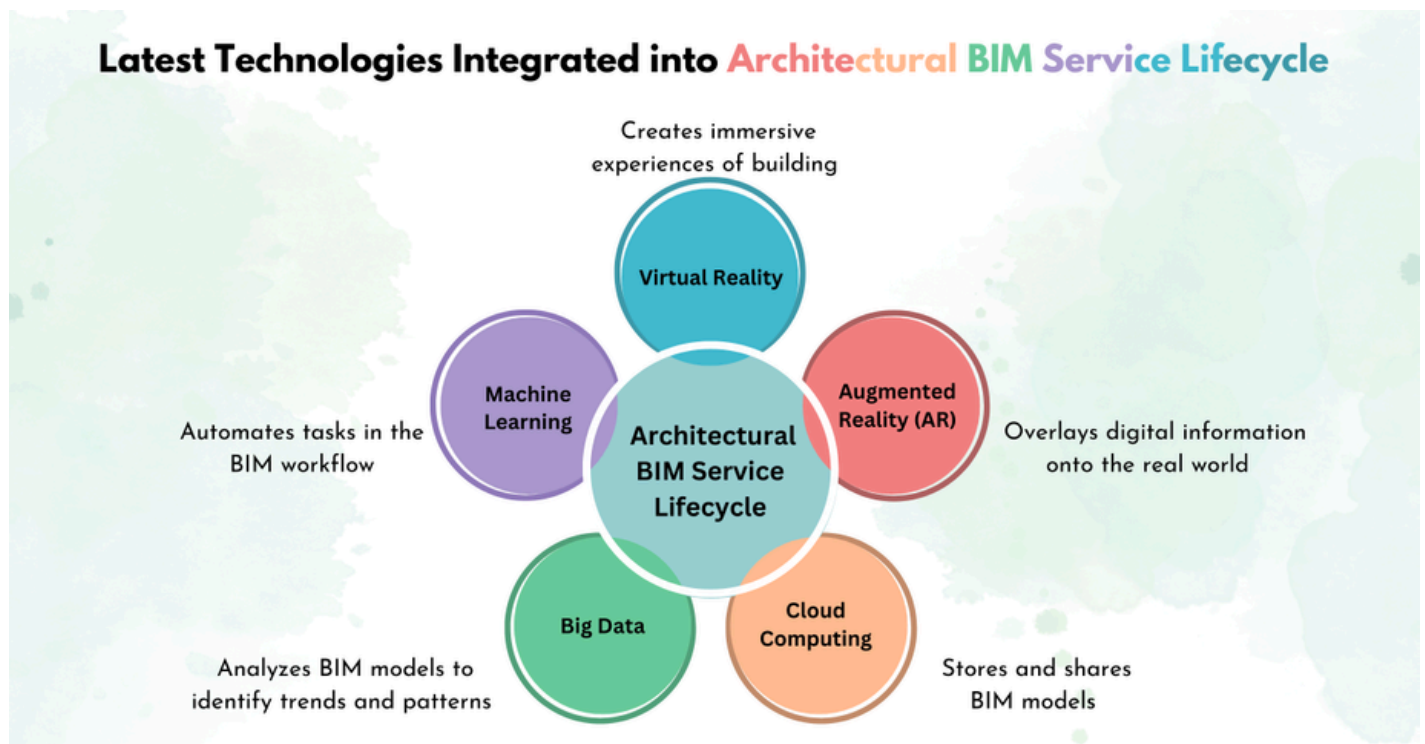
Latest Technologies Integrated into Architectural BIM Service Lifecycle

Creates immersive experiences of building

Virtual Reality

Machine Learning

Automates tasks in the BIM workflow

Architectural BIM Service Lifecycle

Augmented Reality (AR)

Overlays digital information onto the real world

Big Data

Analyzes BIM models to identify trends and patterns

Cloud Computing

Stores and shares BIM models